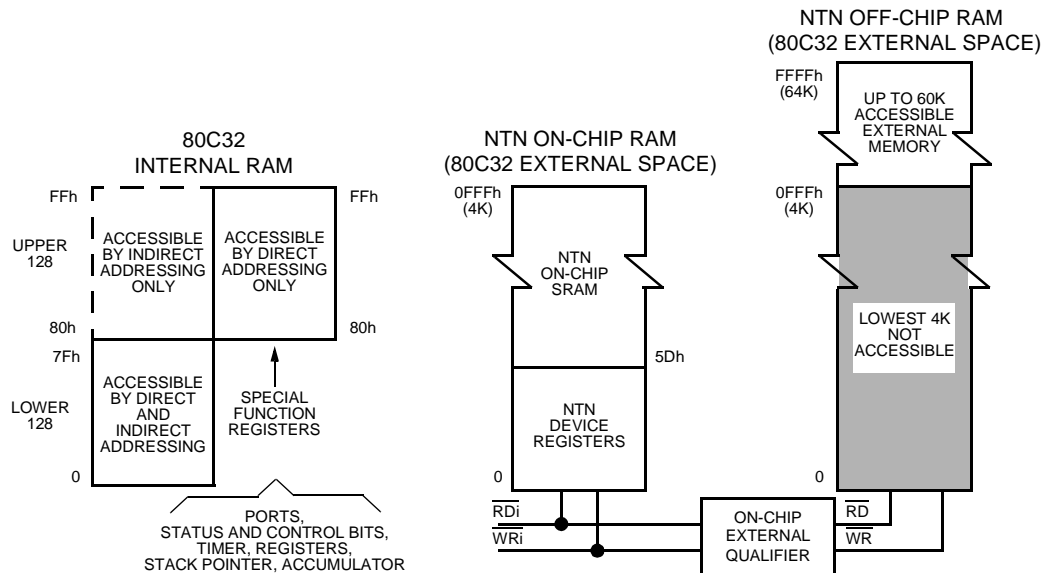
NTN OFF-CHIP RAM
(80C32 EXTERNAL SPACE)

FFFFh
(64K)

UP TO 60K ACCESSIBLE EXTERNAL MEMORY

80C32
INTERNAL RAM

NTN ON-CHIP RAM
(80C32 EXTERNAL SPACE)

FFh

FFh

0FFFh
(4K)

0FFFh
(4K)

UPPER
128

ACCESSIBLE BY INDIRECT ADDRESSING ONLY

ACCESSIBLE BY DIRECT ADDRESSING ONLY

NTN ON-CHIP SRAM

80h

80h

LOWEST 4K NOT ACCESSIBLE

7Fh

5Dh

LOWER
128

ACCESSIBLE BY DIRECT AND INDIRECT ADDRESSING

SPECIAL FUNCTION REGISTERS

NTN DEVICE REGISTERS

0

0

0

PORTS,
STATUS AND CONTROL BITS,
TIMER, REGISTERS,
STACK POINTER, ACCUMULATOR

$\overline{RDi}$

$\overline{WRi}$

ON-CHIP EXTERNAL QUALIFIER

$\overline{RD}$

$\overline{WR}$